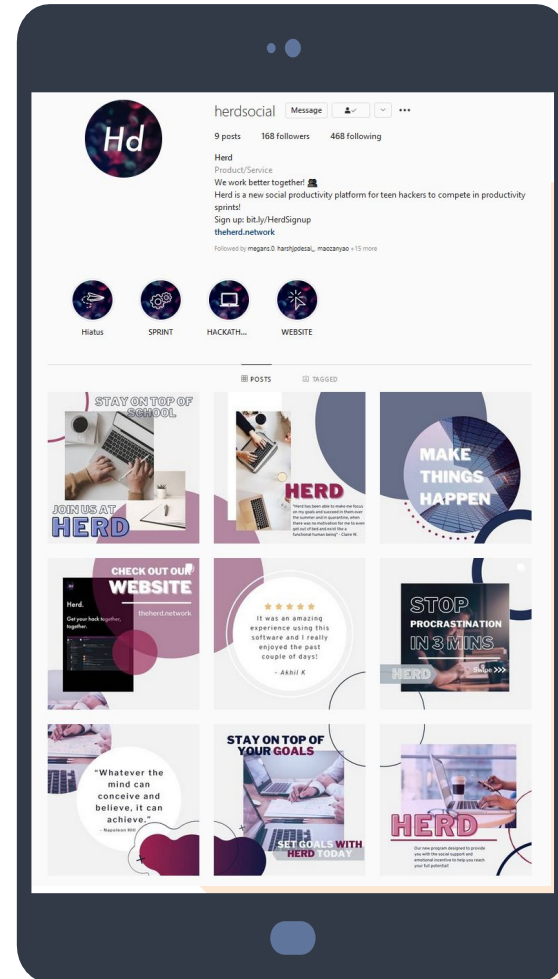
Hd

herdsocial Message •••

9 posts 168 followers 468 following

Herd
Product/Service
We work better together!
Herd is a new social productivity platform for teen hackers to compete in productivity sprints!
Sign up: bit.ly/HerdSignup
theherd.network

Followed by magans.0, harshjodesai_, maccanyao +15 more

Hiatus SPRINT HACKATH... WEBSITE

POSTS TAGGED

STAY ON TOP OF SCHOOL
JOIN US AT HERD

HERD
"Herd has been able to make me focus on my goals and succeed in them over the summer and in quarantine, when there was no motivation for me to even get out of bed and exist like a functional human being" - Claire W.

MAKE THINGS HAPPEN

CHECK OUT OUR WEBSITE
theherd.network
Herd.
Get your hack together, together.

It was an amazing experience using this software and I really enjoyed the past couple of days!
- Akhil K

STOP PROCRASTINATION IN 3 MINS
HERD
Swipe >>>

"Whatever the mind can conceive and believe, it can achieve."
- Napoleon Hill

STAY ON TOP OF YOUR GOALS
SET GOALS WITH HERD TODAY

HERD
Our new program designed to provide you with the social support and emotional incentive to help you reach your full potential!